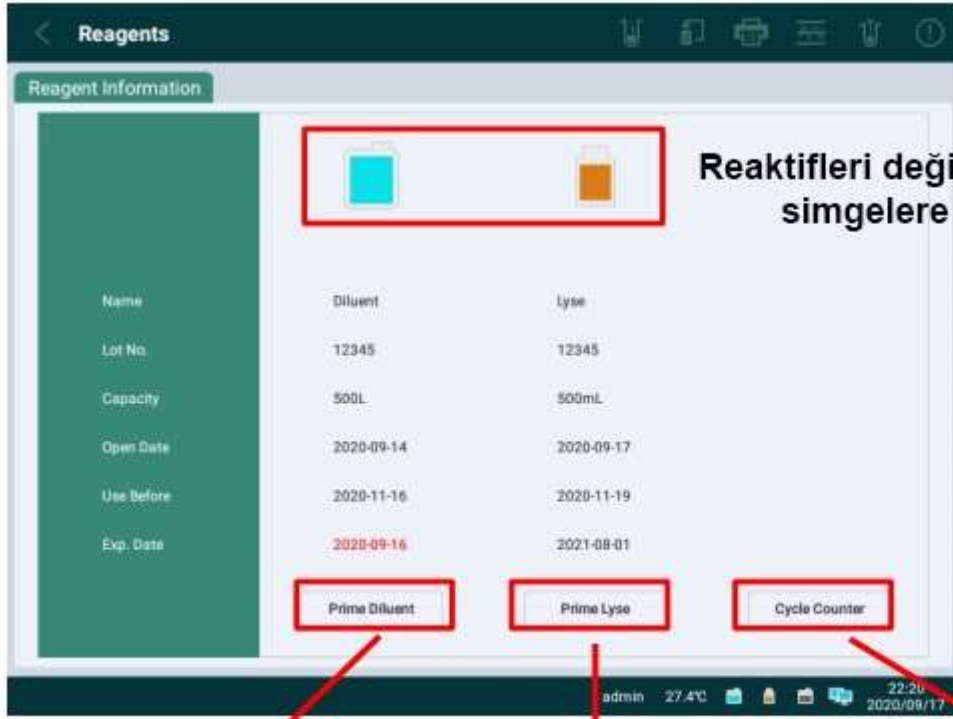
Reagents

Reagent Information

Reaktifleri deği
simgelere

| Name | Diluent | Lyse |
|---|---|---|
| Lot No. | 12345 | 12345 |
| Capacity | 500L | 500mL |
| Open Date | 2020-09-14 | 2020-09-17 |
| Use Before | 2020-11-16 | 2020-11-19 |
| Exp. Date | 2020-09-16 | 2021-08-01 |

Prime Diluent
Prime Lyse
Cycle Counter

admin 27.4℃ 22:20 2020/09/17